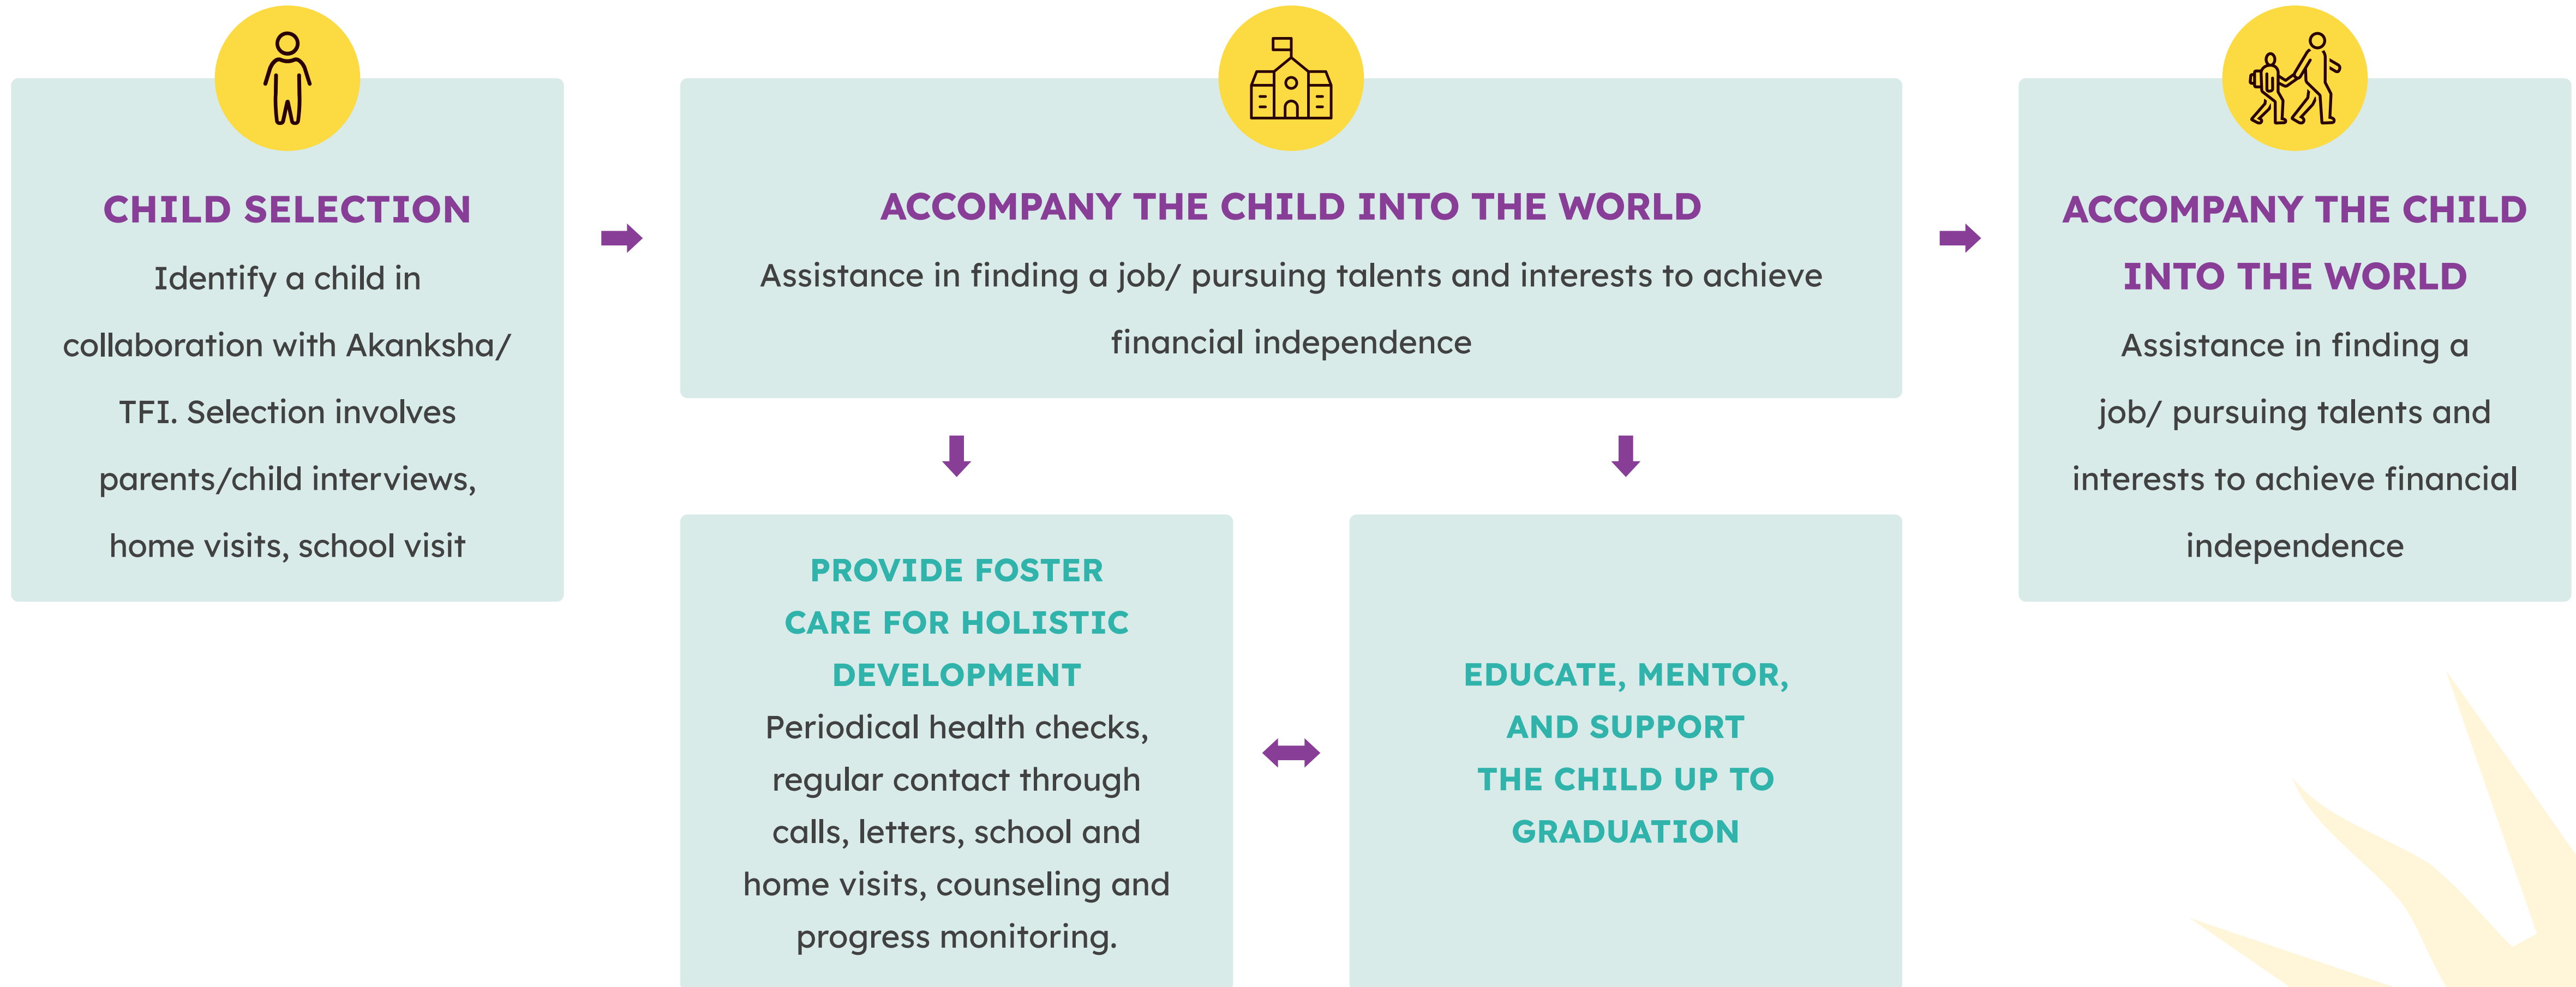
CHILD SELECTION

Identify a child in collaboration with Akanksha/ TFI. Selection involves parents/child interviews, home visits, school visit

ACCOMPANY THE CHILD INTO THE WORLD

Assistance in finding a job/ pursuing talents and interests to achieve financial independence

ACCOMPANY THE CHILD INTO THE WORLD

Assistance in finding a job/ pursuing talents and interests to achieve financial independence

PROVIDE FOSTER CARE FOR HOLISTIC DEVELOPMENT

Periodical health checks, regular contact through calls, letters, school and home visits, counseling and progress monitoring.

EDUCATE, MENTOR, AND SUPPORT THE CHILD UP TO GRADUATION